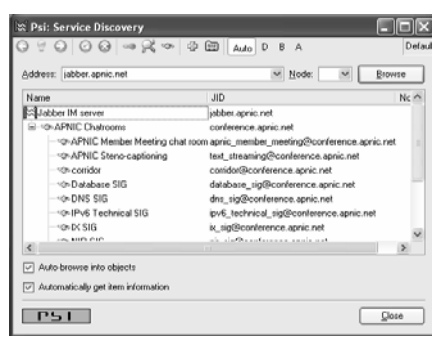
Psi: Service Discovery

Auto D B A

Defaul

Address: jabber.apnic.net

Node:

Browse

| Name | JID | Nc |
|---|---|---|
| Jabber IM server | jabber.apnic.net | |
| APNIC Chatrooms | conference.apnic.net | |
| APNIC Member Meeting chat room | apnic_member_meeting@conference.apnic.net | |
| APNIC Steno-captioning | text_streaming@conference.apnic.net | |
| corridor | corridor@conference.apnic.net | |
| Database SIG | database_sig@conference.apnic.net | |
| DNS SIG | dns_sig@conference.apnic.net | |
| IPv6 Technical SIG | ipv6_technical_sig@conference.apnic.net | |
| IX SIG | ix_sig@conference.apnic.net | |
| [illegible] | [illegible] | |

Auto browse into objects

Automatically get item information

PSI

Close